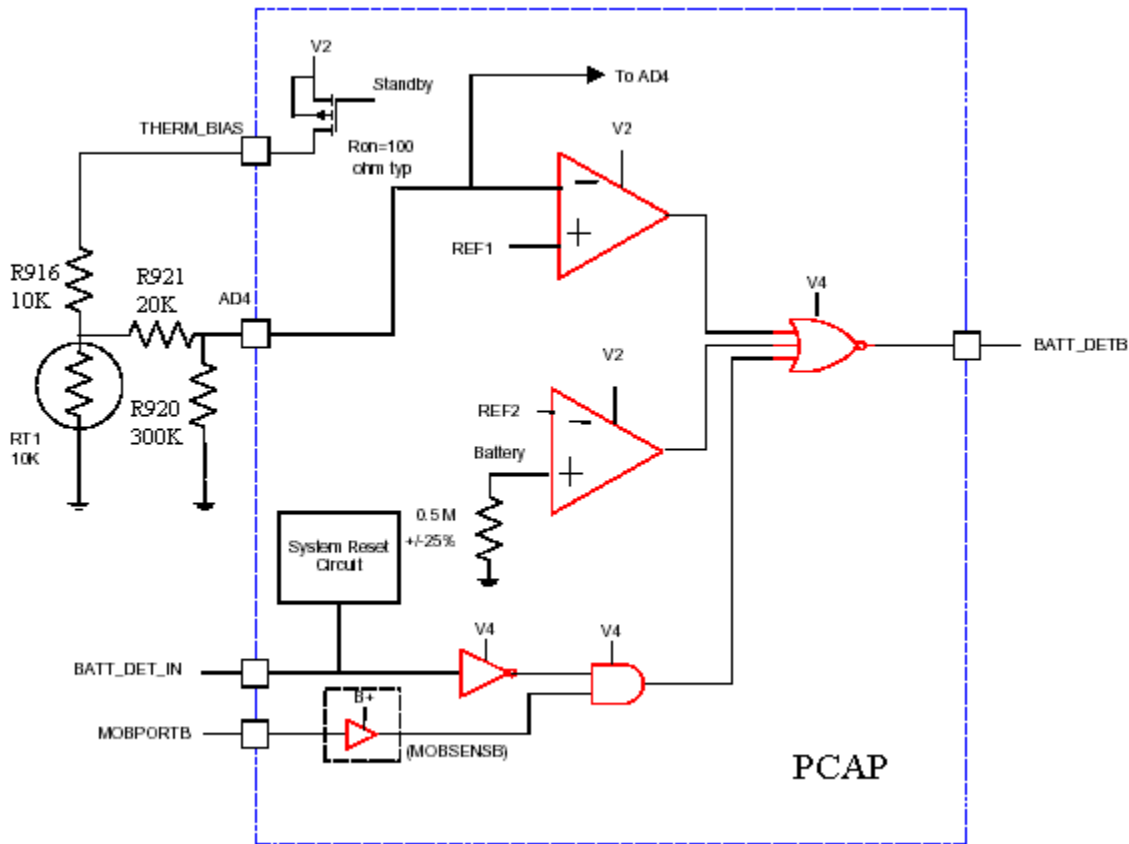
V2
Standby
To AD4
THERM_BIAS
Ron=100 ohm typ
V2
REF1
R916
10K
R921
20K
AD4
V4
BATT_DETB
V2
RT1
10K
R920
300K
REF2
Battery
0.5 M
+/-25%
System Reset Circuit
V4
V4
BATT_DET_IN
B+
MOBPORTB
(MOBSENSB)
PCAP